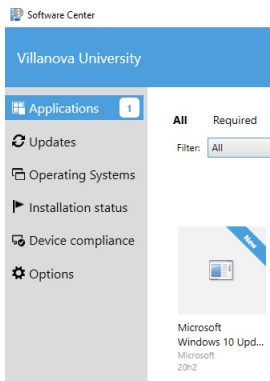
Software Center

Villanova University

Applications 1
Updates
Operating Systems
Installation status
Device compliance
Options

All
Required
Filter: All

New

Microsoft Windows 10 Upd...
Microsoft
20h2